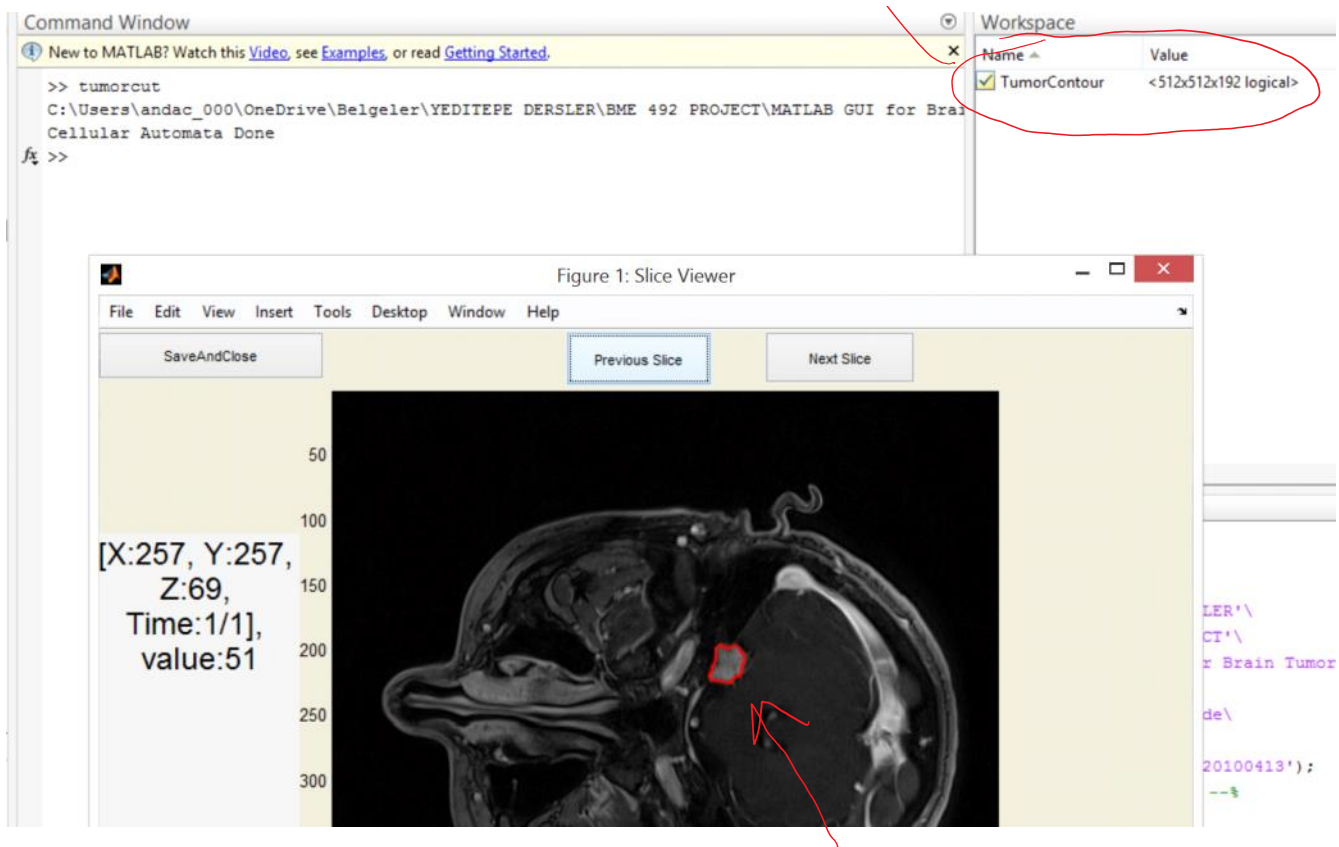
Command Window

New to MATLAB? Watch this Video, see Examples, or read Getting Started.

>> tumorcut
C:\Users\andac_000\OneDrive\Belgeler\YEDITEPE DERSLER\BME 492 PROJECT\MATLAB GUI for Brai
Cellular Automata Done
$f_x$ >>

Workspace

| Name | Value |
|---|---|
| TumorContour | <512x512x192 logical> |

Figure 1: Slice Viewer

File Edit View Insert Tools Desktop Window Help

SaveAndClose

Previous Slice

Next Slice

[X:257, Y:257, Z:69, Time:1/1], value:51

50
100
150
200
250
300

LER'\
CT'\
r Brain Tumor
de\
20100413');
--%